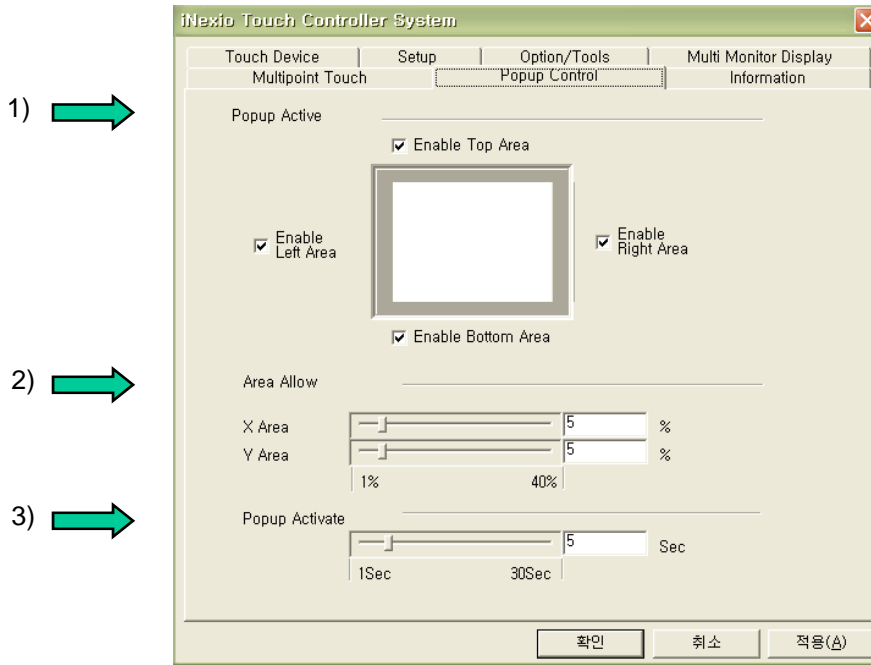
iNexio Touch Controller System

Touch Device | Setup | Option/Tools | Multi Monitor Display
Multipoint Touch | Popup Control | Information

1)

Popup Active

☑ Enable Top Area

☑ Enable Left Area

☑ Enable Right Area

☑ Enable Bottom Area

2)

Area Allow

X Area 5 %
Y Area 5 %
1% 40%

3)

Popup Activate

5 Sec
1Sec 30Sec

확인 취소 적용(A)